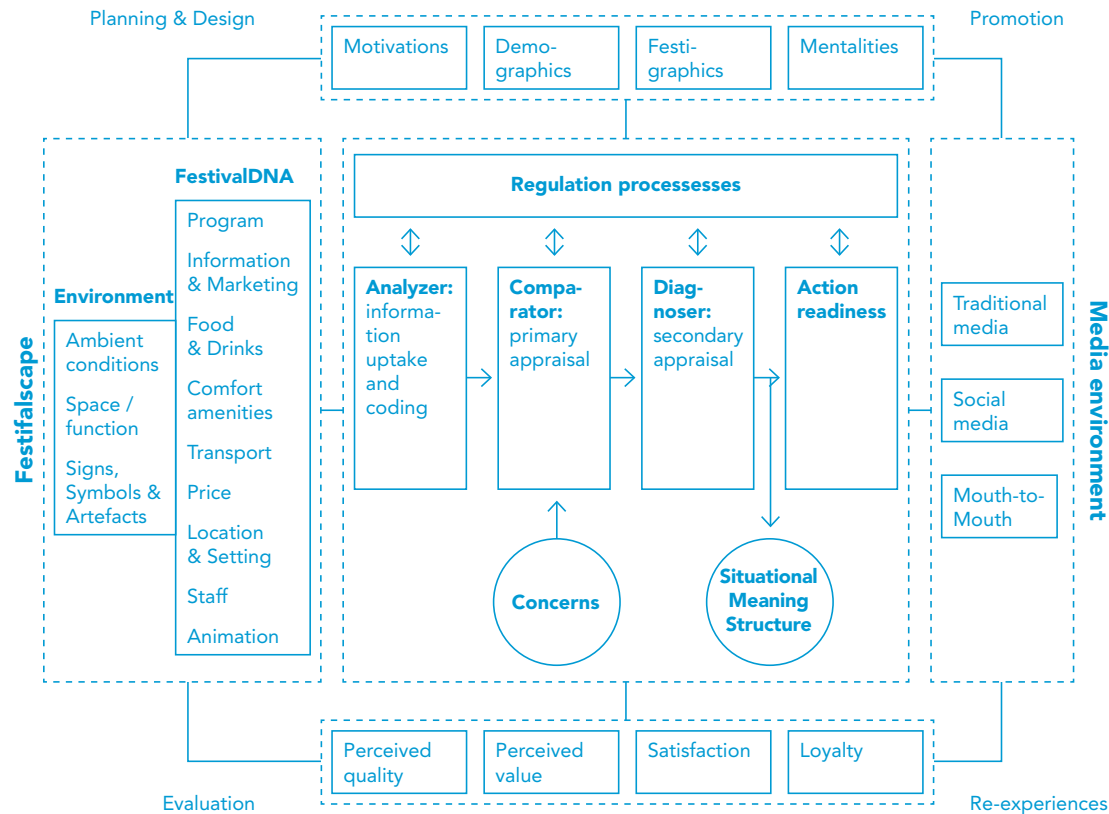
Planning & Design

Motivations

Demographics

Festigraphics

Mentalities

Promotion

Festifalscape

Environment

Ambient conditions

Space / function

Signs, Symbols & Artefacts

FestivalDNA

Program

Information & Marketing

Food & Drinks

Comfort amenities

Transport

Price

Location & Setting

Staff

Animation

Regulation processesses

Analyzer: information uptake and coding

Comparator: primary appraisal

Diagnoser: secondary appraisal

Action readiness

Concerns

Situational Meaning Structure

Media environment

Traditional media

Social media

Mouth-to-Mouth

Perceived quality

Perceived value

Satisfaction

Loyalty

Evaluation

Re-experiences